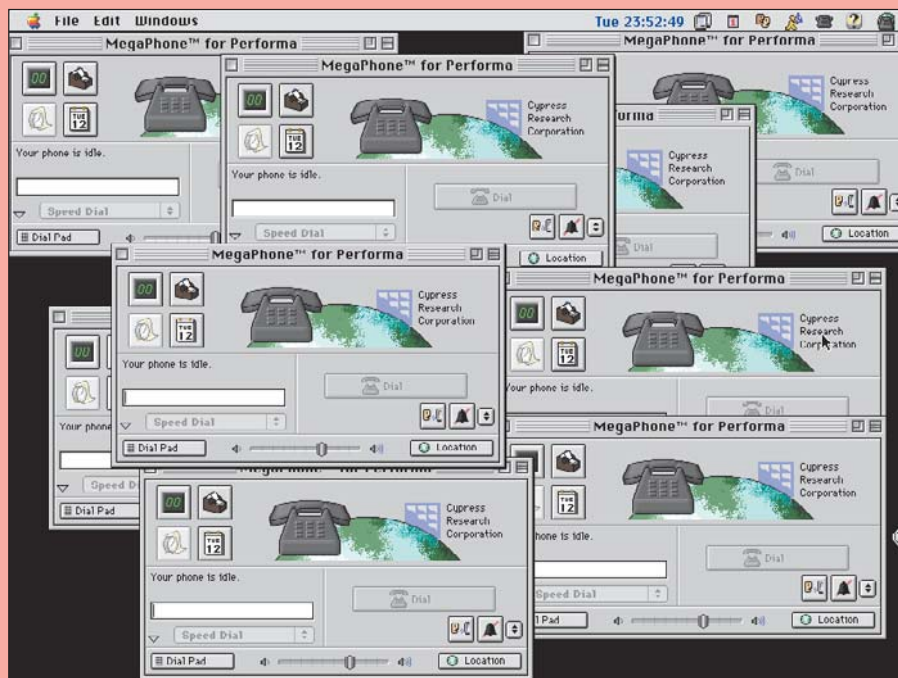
File Edit Windows Tue 23:52:49

MegaPhone™ for Performa

00

TUE 12

Your phone is idle.

Speed Dial

Dial Pad

MegaPhone™ for Performa

Cypress Research Corporation

00

TUE 12

Your phone is idle.

Dial

Speed Dial

Location

MegaPhone™ for Performa

Cypress Research Corporation

Dial

Location

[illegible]rma

Cypress Research Corporation

Dial

MegaPhone™ for Performa

Cypress Research Corporation

00

TUE 12

Your phone is idle.

Dial

Speed Dial

Dial Pad

Location

MegaPhone™ for Performa

Cypress Research Corporation

00

TUE 12

Your phone is idle.

Dial

00

Your phone

Speed D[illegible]

Dial Pad

MegaPhone™ for Performa

Cypress Research Corporation

TUE 12

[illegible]hone is idle.

Dial

Speed Dial

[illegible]l Pad

Location

Cypress Research Corporation

00

TUE 12

Your phone is idle.

Dial

Speed Dial

Dial Pad

Location